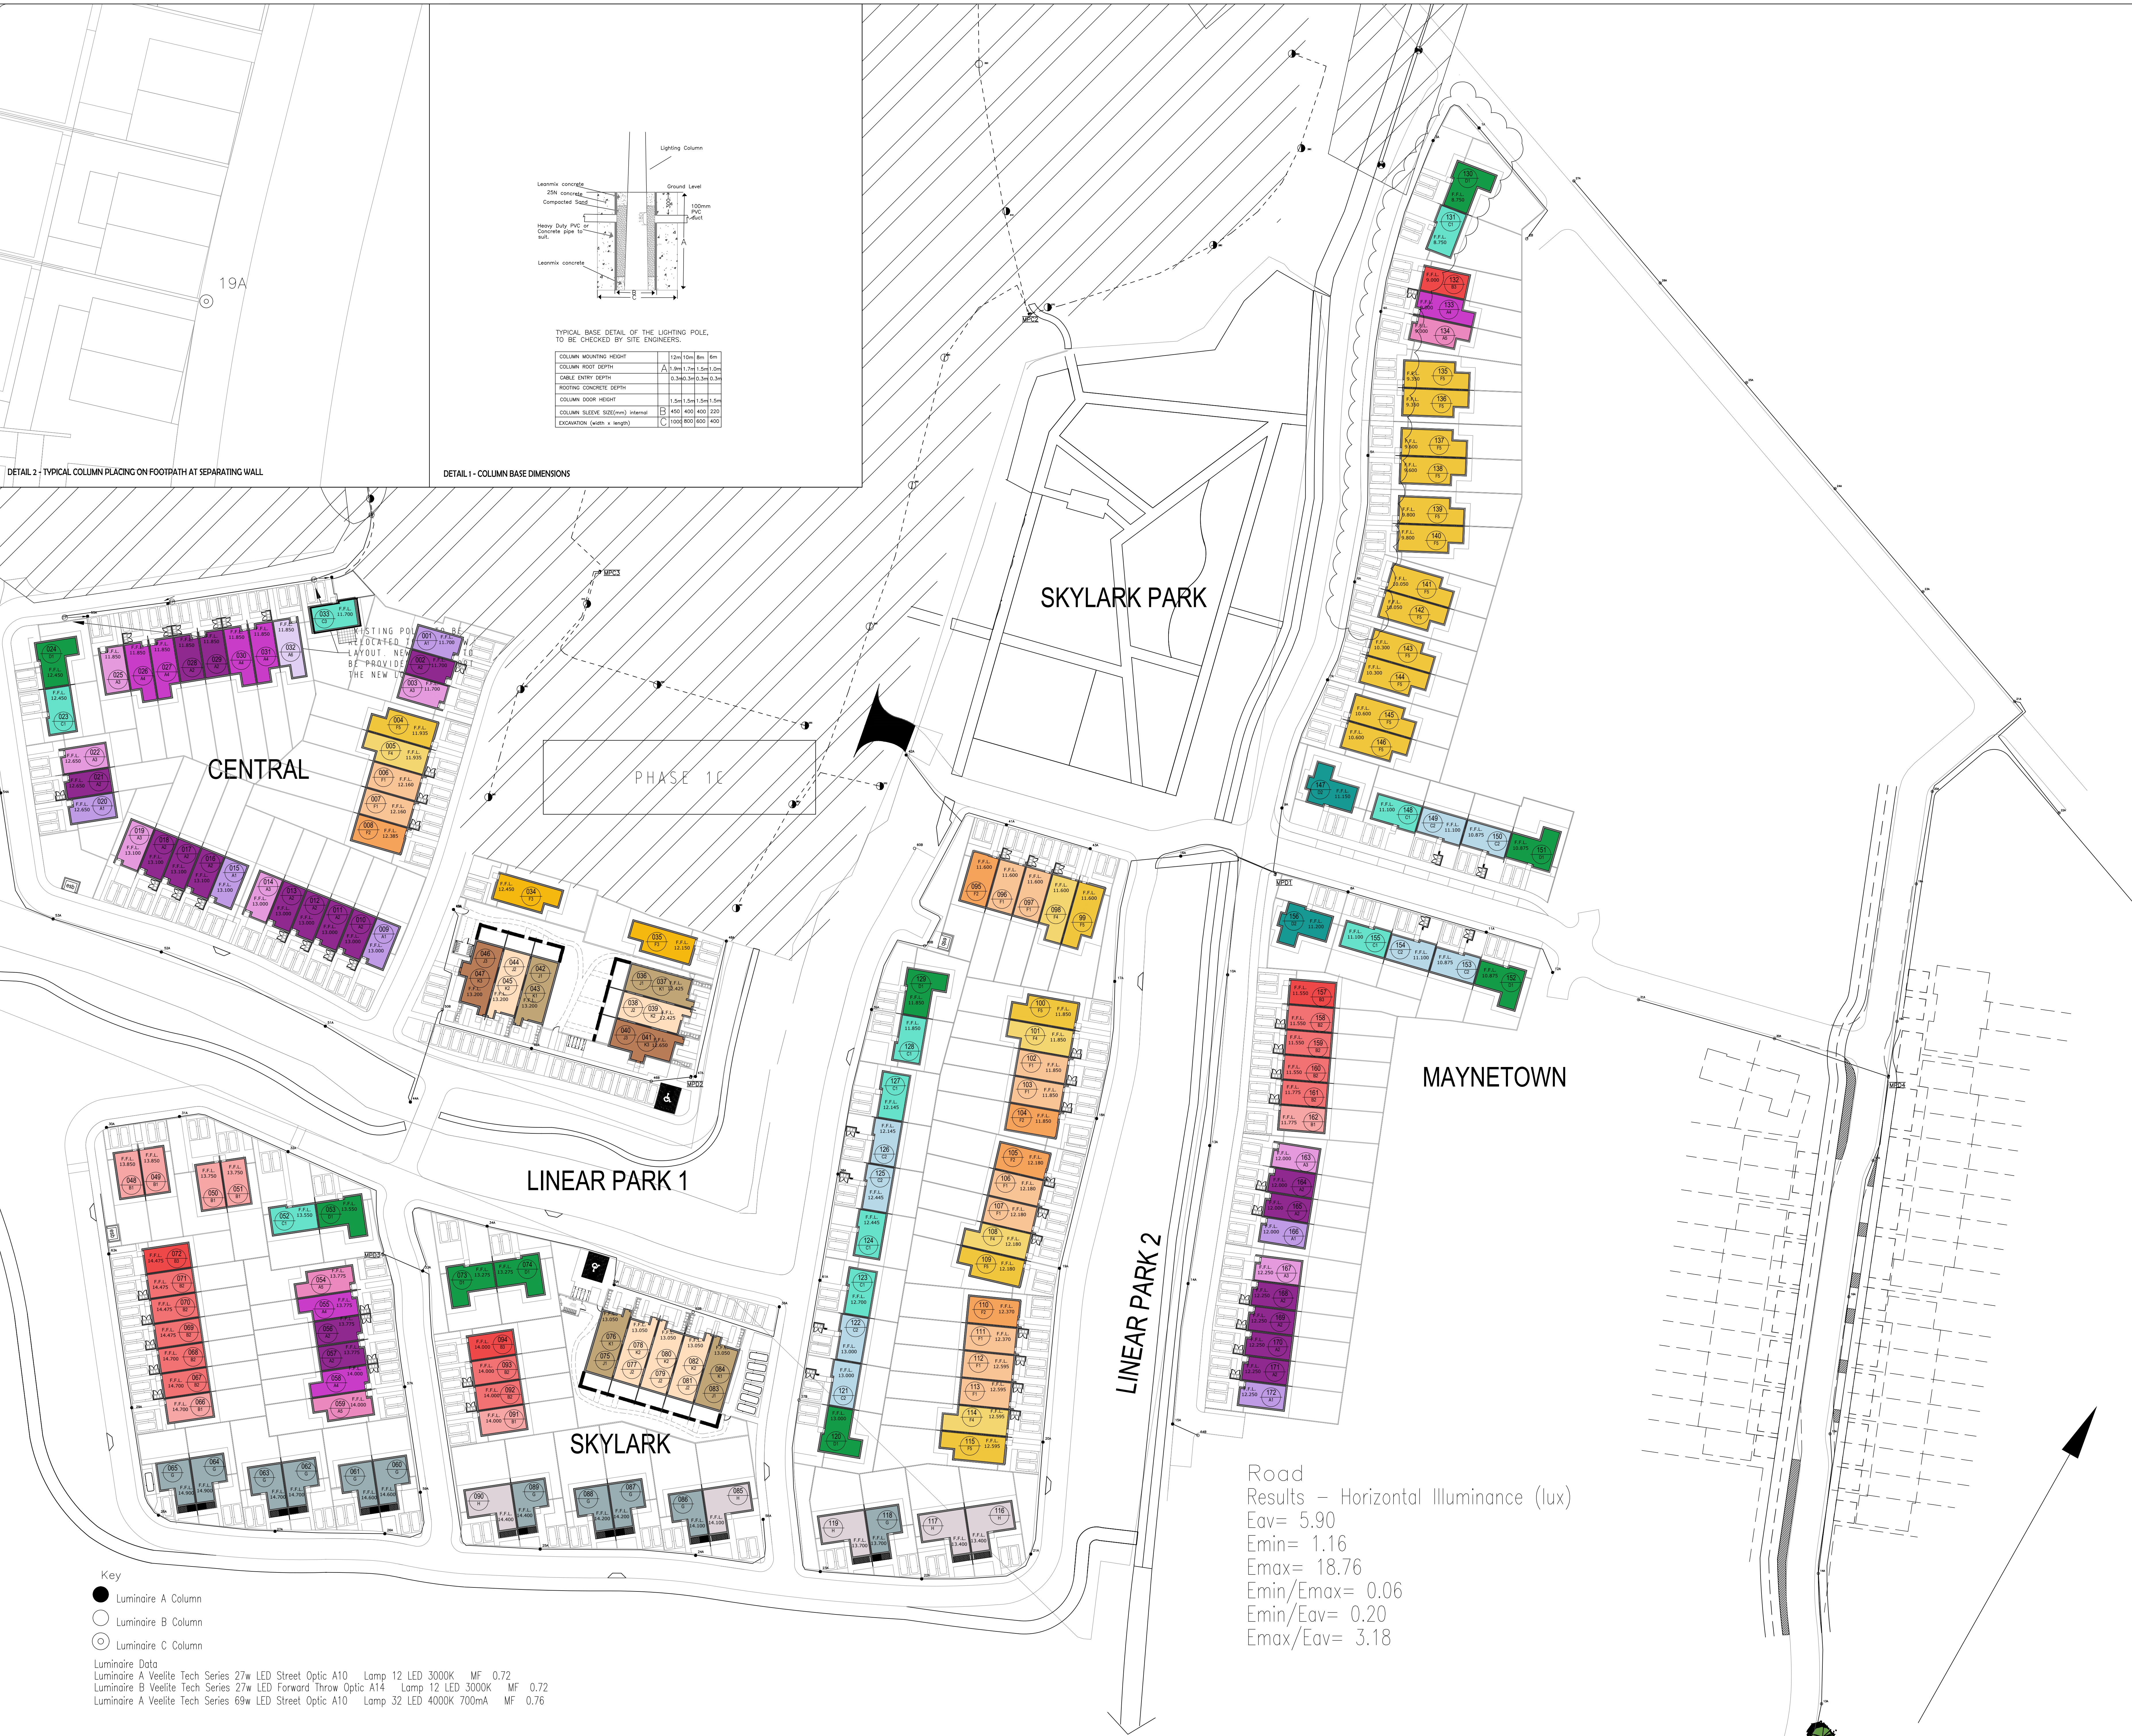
19A

DETAIL 2 - TYPICAL COLUMN PLACING ON FOOTPATH AT SEPARATING WALL

Lighting Column
Leanmix concrete
25N concrete
Compacted Sand
Ground Level
100mm PVC duct
Heavy Duty PVC or Concrete pipe to suit.
Leanmix concrete

TYPICAL BASE DETAIL OF THE LIGHTING POLE, TO BE CHECKED BY SITE ENGINEERS.

| COLUMN MOUNTING HEIGHT | | 12m | 10m | 8m | 6m |
|---|---|---|---|---|---|
| COLUMN ROOT DEPTH | A | 1.8m | 1.7m | 1.5m | 1.0m |
| CABLE ENTRY DEPTH | | 0.5m | 0.5m | 0.5m | 0.5m |
| ROOTING CONCRETE DEPTH | | | | | |
| COLUMN DOOR HEIGHT | | 1.5m | 1.5m | 1.5m | 1.5m |
| COLUMN SLEEVE SIZE(mm) internal | B | 450 | 400 | 400 | 220 |
| EXCAVATION (width x length) | C | 1000 | 800 | 600 | 400 |

DETAIL 1 - COLUMN BASE DIMENSIONS

SKYLARK PARK

CENTRAL

PHASE 1C

EXISTING POLE TO BE RELOCATED TO NEW LAYOUT. NEW POLE TO BE PROVIDED TO THE NEW LAYOUT

MAYNETOWN

LINEAR PARK 1

LINEAR PARK 2

SKYLARK

Road
Results – Horizontal Illuminance (lux)
Eav= 5.90
Emin= 1.16
Emax= 18.76
Emin/Emax= 0.06
Emin/Eav= 0.20
Emax/Eav= 3.18

Key
Luminaire A Column
Luminaire B Column
Luminaire C Column

Luminaire Data
Luminaire A Veelite Tech Series 27w LED Street Optic A10 Lamp 12 LED 3000K MF 0.72
Luminaire B Veelite Tech Series 27w LED Forward Throw Optic A14 Lamp 12 LED 3000K MF 0.72
Luminaire A Veelite Tech Series 69w LED Street Optic A10 Lamp 32 LED 4000K 700mA MF 0.76